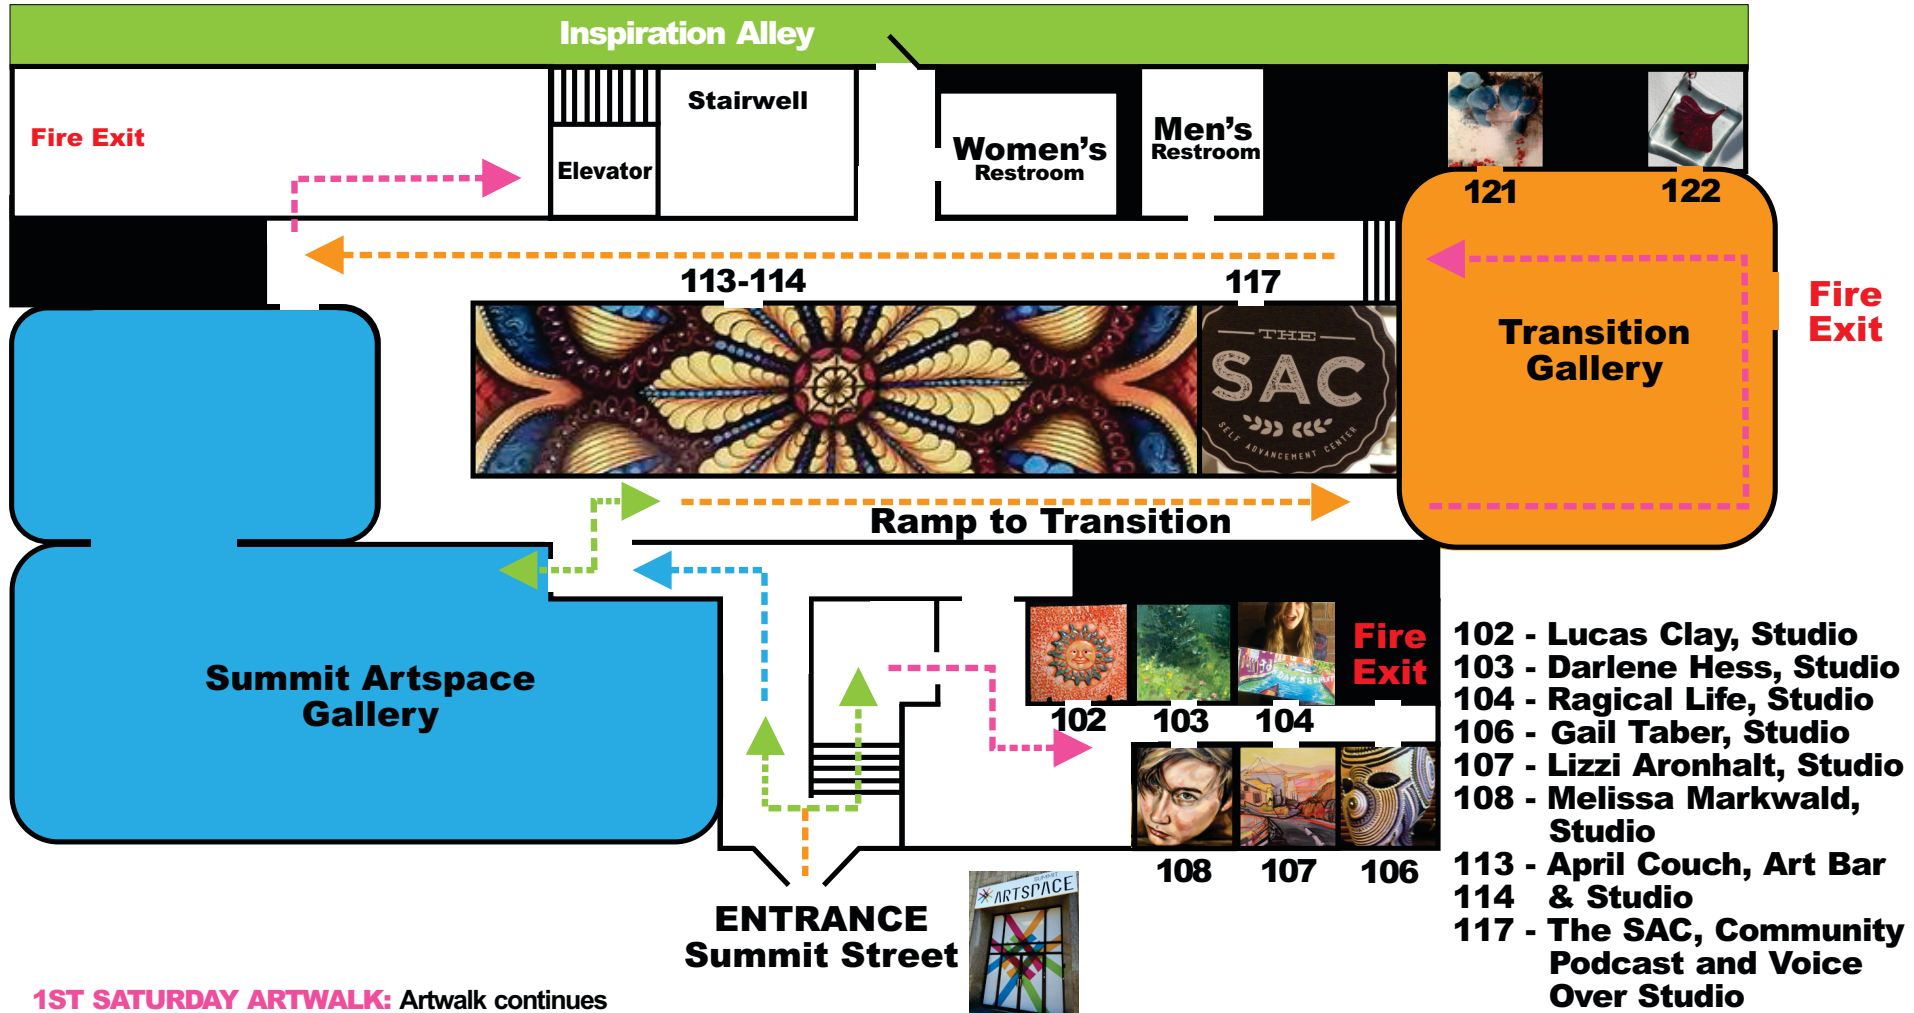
Inspiration Alley

Fire Exit

Elevator

Stairwell

Women's Restroom

Men's Restroom

121

122

113-114

117

THE SAC SELF ADVANCEMENT CENTER

Transition Gallery

Fire Exit

Ramp to Transition

Summit Artspace Gallery

Fire Exit

102

103

104

108

107

106

102 - Lucas Clay, Studio
103 - Darlene Hess, Studio
104 - Ragical Life, Studio
106 - Gail Taber, Studio
107 - Lizzi Aronhalt, Studio
108 - Melissa Markwald, Studio
113 - April Couch, Art Bar
114 & Studio
117 - The SAC, Community Podcast and Voice Over Studio

ENTRANCE
Summit Street

SUMMIT ARTSPACE

1ST SATURDAY ARTWALK: Artwalk continues